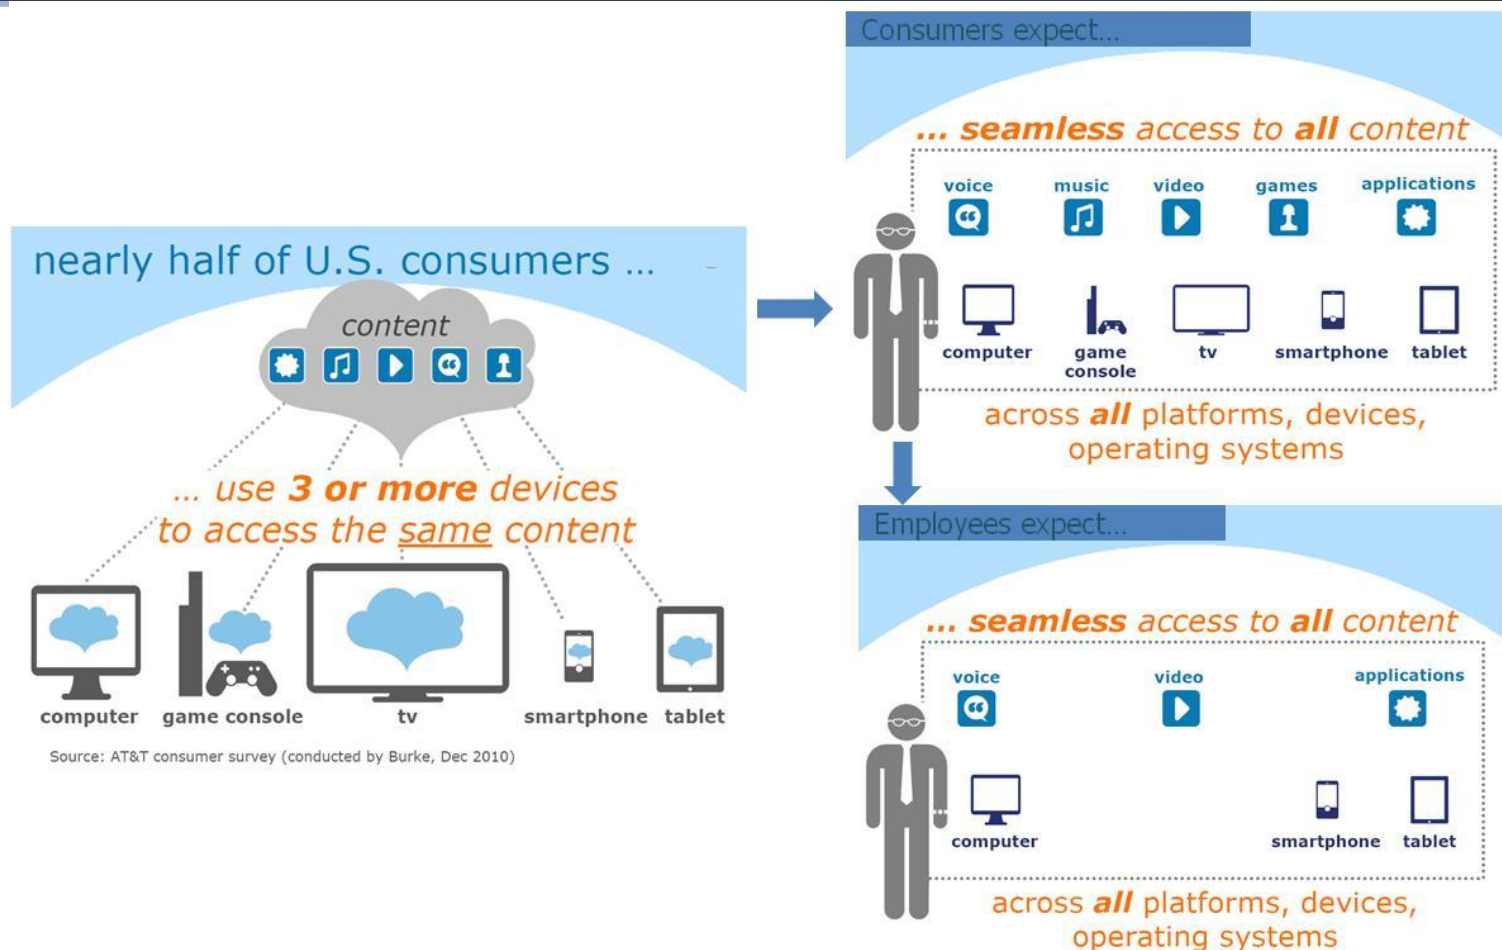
nearly half of U.S. consumers ...

content

... use 3 or more devices to access the same content

computer game console tv smartphone tablet

Source: AT&T consumer survey (conducted by Burke, Dec 2010)

Consumers expect...

... seamless access to all content

voice music video games applications

computer game console tv smartphone tablet

across all platforms, devices, operating systems

Employees expect...

... seamless access to all content

voice video applications

computer smartphone tablet

across all platforms, devices, operating systems